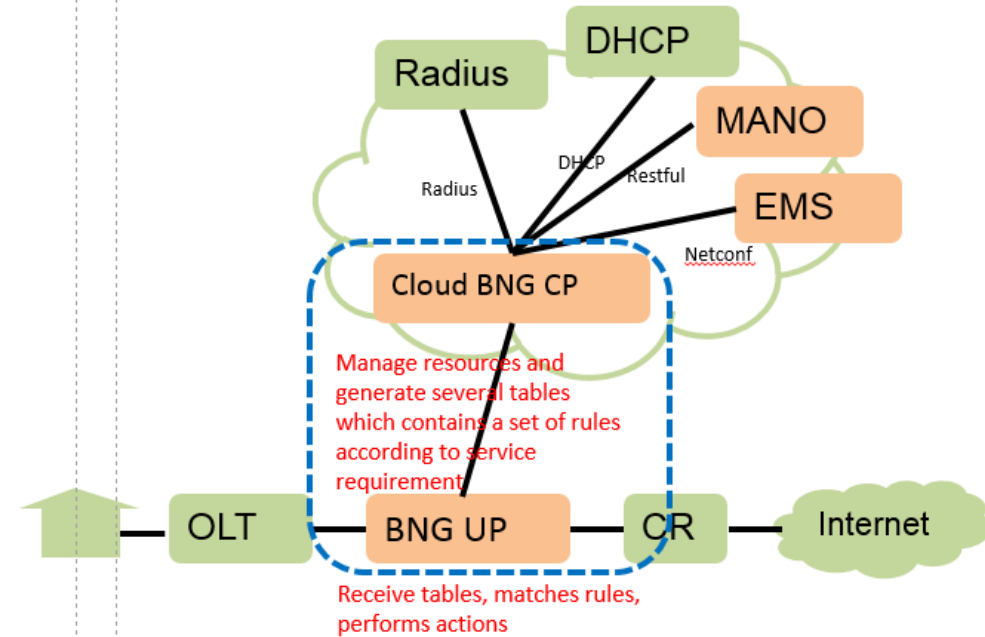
DHCP

Radius

MANO

DHCP

Restful

Radius

EMS

Netconf

Cloud BNG CP

Manage resources and generate several tables which contains a set of rules according to service requirement

OLT

BNG UP

CR

Internet

Receive tables, matches rules, performs actions